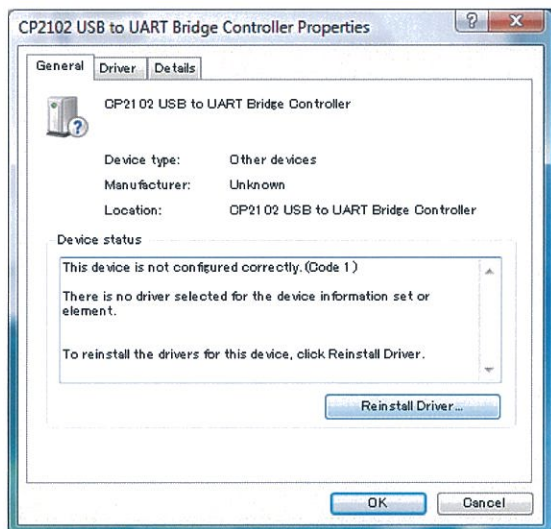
CP2102 USB to UART Bridge Controller Properties

General | Driver | Details

CP2102 USB to UART Bridge Controller

Device type: Other devices

Manufacturer: Unknown

Location: CP2102 USB to UART Bridge Controller

Device status

This device is not configured correctly. (Code 1)

There is no driver selected for the device information set or element.

To reinstall the drivers for this device, click Reinstall Driver.

Reinstall Driver...

OK

Cancel